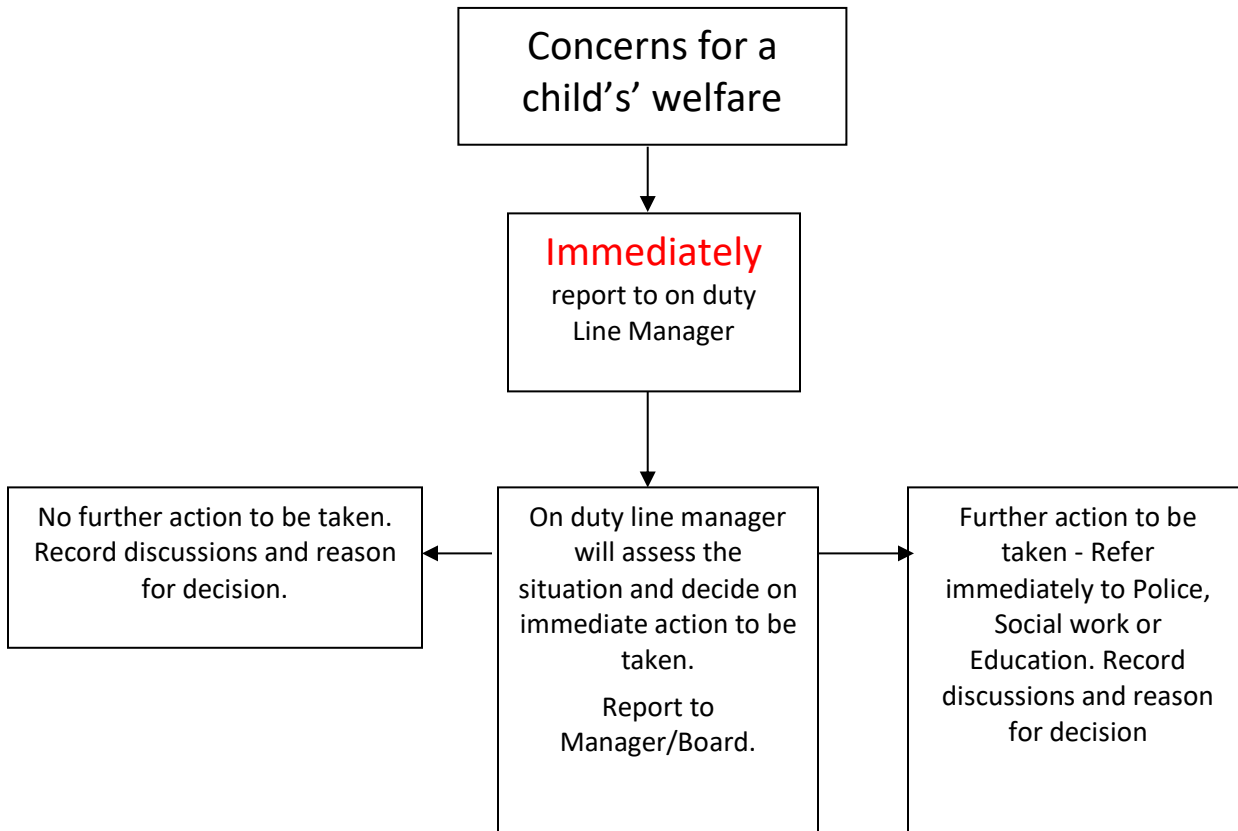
Concerns for a child's' welfare

Immediately
report to on duty Line Manager

No further action to be taken. Record discussions and reason for decision.

On duty line manager will assess the situation and decide on immediate action to be taken.

Report to Manager/Board.

Further action to be taken - Refer immediately to Police, Social work or Education. Record discussions and reason for decision